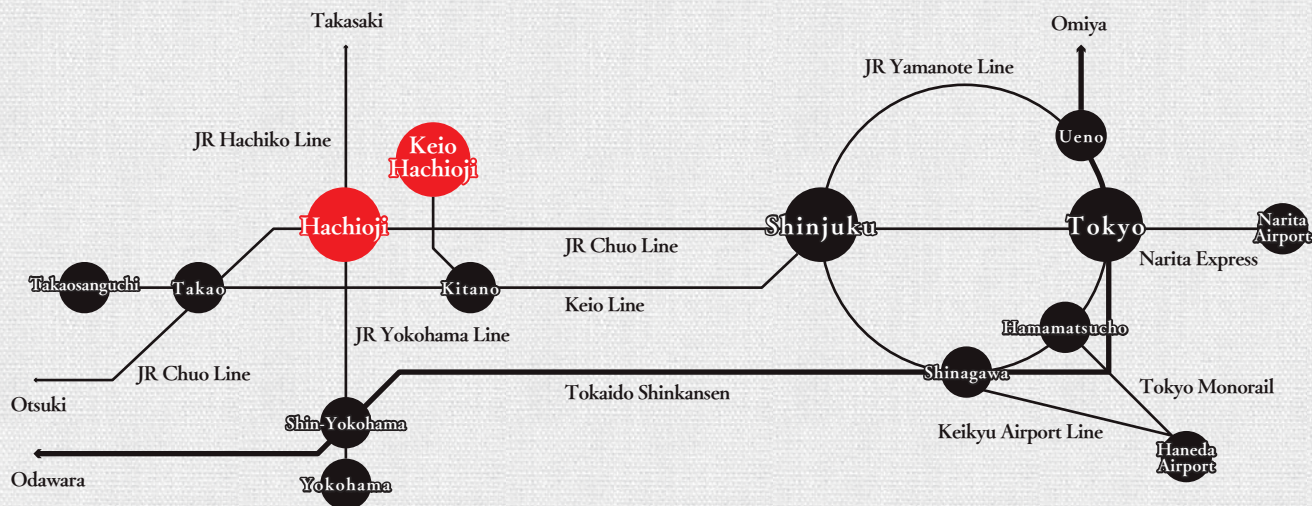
Takasaki
Omiya
JR Yamanote Line
JR Hachiko Line
Keio Hachioji
Ueno
Hachioji
Shinjuku
Tokyo
Narita Airport
JR Chuo Line
Narita Express
Takaosanguchi
Takao
Kitano
Keio Line
Hamamatsucho
JR Yokohama Line
JR Chuo Line
Shinagawa
Tokyo Monorail
Otsuki
Tokaido Shinkansen
Shin-Yokohama
Keikyu Airport Line
Haneda Airport
Odawara
Yokohama